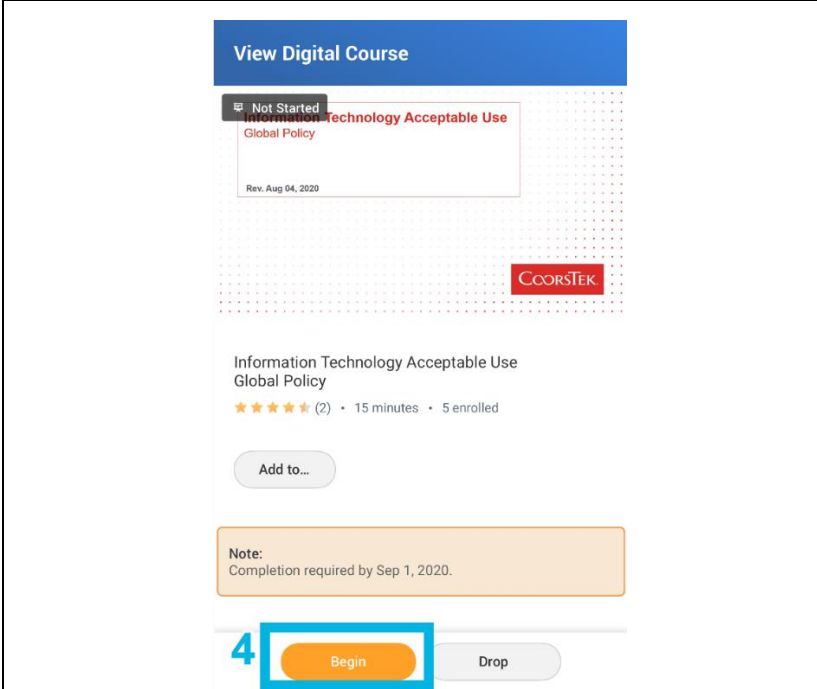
View Digital Course

Not Started

Information Technology Acceptable Use
Global Policy

Rev. Aug 04, 2020

COORSTEK

Information Technology Acceptable Use Global Policy

(2) • 15 minutes • 5 enrolled

Add to...

Note:
Completion required by Sep 1, 2020.

4

Begin

Drop